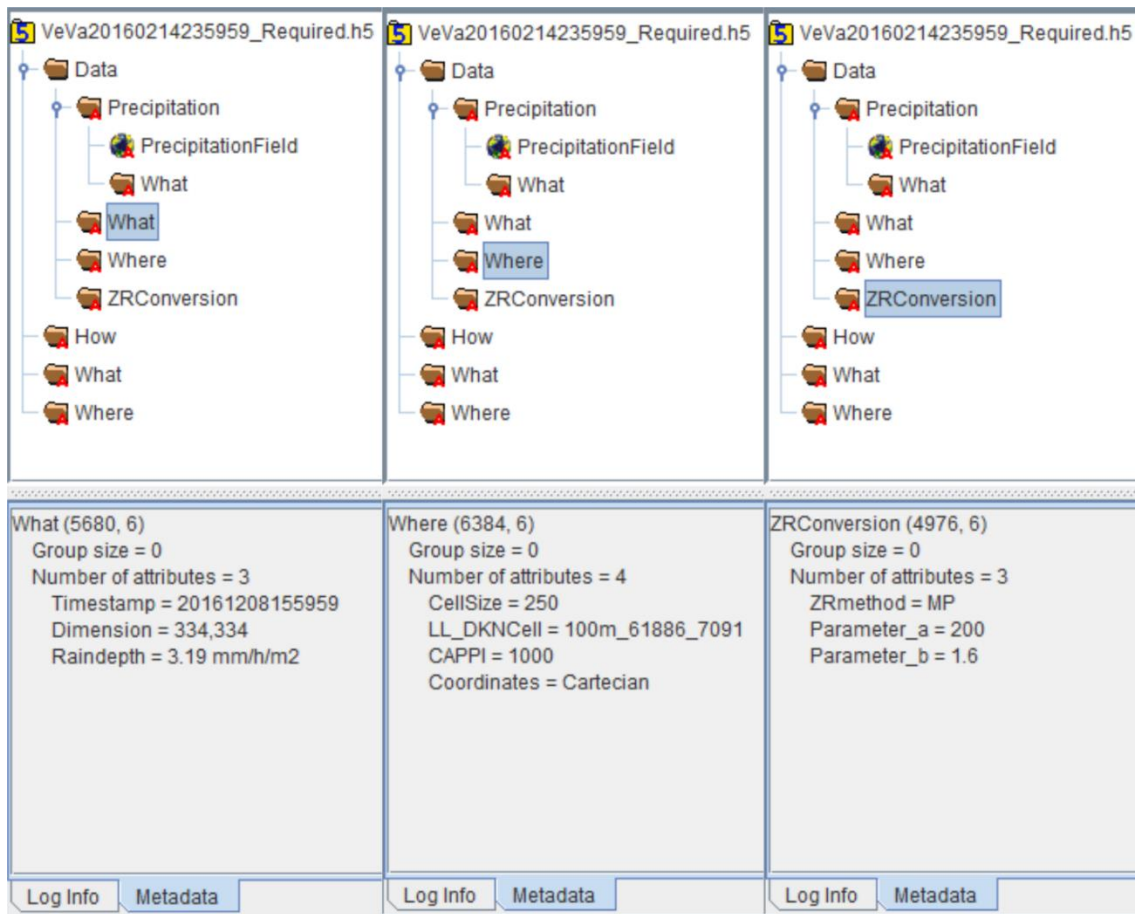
VeVa20160214235959_Required.h5
Data
Precipitation
PrecipitationField
What
What
Where
ZRConversion
How
What
Where

What (5680, 6)
Group size = 0
Number of attributes = 3
Timestamp = 20161208155959
Dimension = 334,334
Raindepth = 3.19 mm/h/m2

Log Info | Metadata

VeVa20160214235959_Required.h5
Data
Precipitation
PrecipitationField
What
What
Where
ZRConversion
How
What
Where

Where (6384, 6)
Group size = 0
Number of attributes = 4
CellSize = 250
LL_DKNCell = 100m_61886_7091
CAPPI = 1000
Coordinates = Cartecian

Log Info | Metadata

VeVa20160214235959_Required.h5
Data
Precipitation
PrecipitationField
What
What
Where
ZRConversion
How
What
Where

ZRConversion (4976, 6)
Group size = 0
Number of attributes = 3
ZRmethod = MP
Parameter_a = 200
Parameter_b = 1.6

Log Info | Metadata